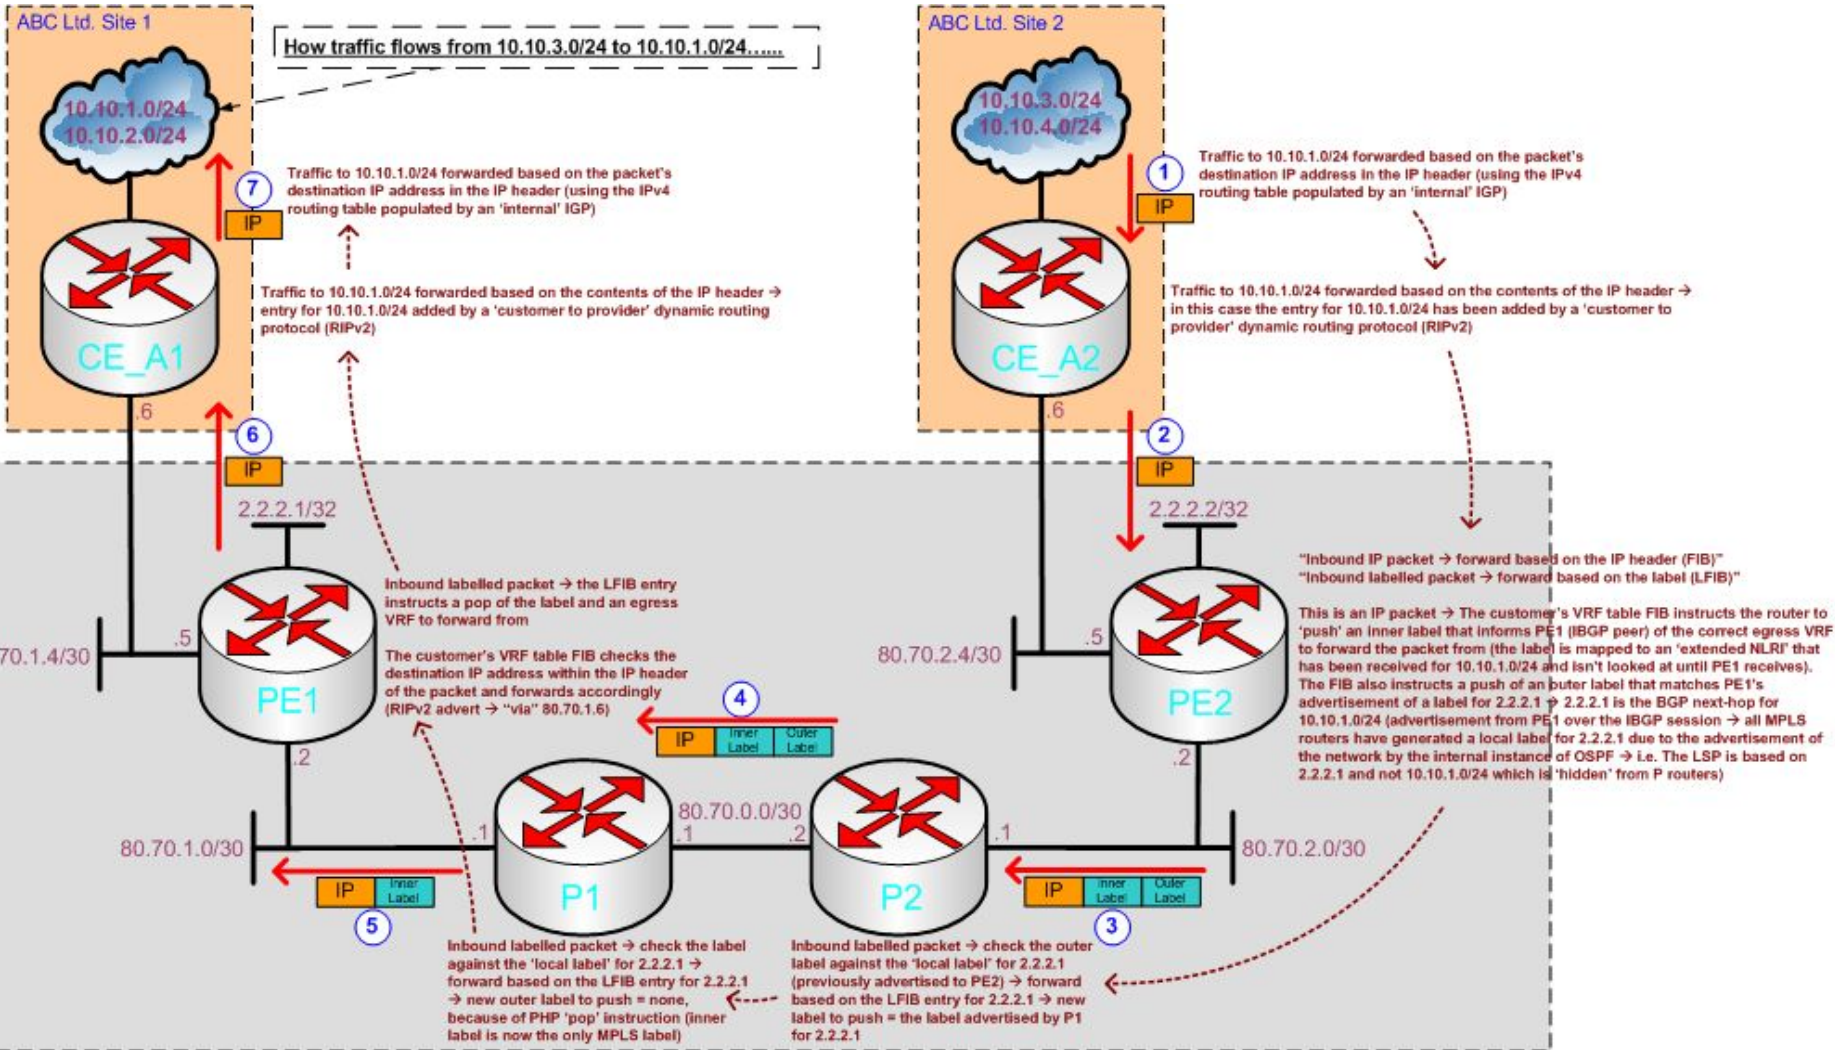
ABC Ltd. Site 1

How traffic flows from 10.10.3.0/24 to 10.10.1.0/24......

10.10.1.0/24
10.10.2.0/24

ABC Ltd. Site 2

10.10.3.0/24
10.10.4.0/24

7

IP

Traffic to 10.10.1.0/24 forwarded based on the packet's destination IP address in the IP header (using the IPv4 routing table populated by an 'internal' IGP)

1

IP

Traffic to 10.10.1.0/24 forwarded based on the packet's destination IP address in the IP header (using the IPv4 routing table populated by an 'internal' IGP)

Traffic to 10.10.1.0/24 forwarded based on the contents of the IP header → entry for 10.10.1.0/24 added by a 'customer to provider' dynamic routing protocol (RIPv2)

Traffic to 10.10.1.0/24 forwarded based on the contents of the IP header → in this case the entry for 10.10.1.0/24 has been added by a 'customer to provider' dynamic routing protocol (RIPv2)

CE_A1

CE_A2

.6

6

IP

.6

2

IP

2.2.2.1/32

2.2.2.2/32

"Inbound IP packet → forward based on the IP header (FIB)"
"Inbound labelled packet → forward based on the label (LFIB)"

Inbound labelled packet → the LFIB entry instructs a pop of the label and an egress VRF to forward from

This is an IP packet → The customer's VRF table FIB instructs the router to 'push' an inner label that informs PE1 (IBGP peer) of the correct egress VRF to forward the packet from (the label is mapped to an 'extended NLRI' that has been received for 10.10.1.0/24 and isn't looked at until PE1 receives). The FIB also instructs a push of an outer label that matches PE1's advertisement of a label for 2.2.2.1 → 2.2.2.1 is the BGP next-hop for 10.10.1.0/24 (advertisement from PE1 over the IBGP session → all MPLS routers have generated a local label for 2.2.2.1 due to the advertisement of the network by the internal instance of OSPF → i.e. The LSP is based on 2.2.2.1 and not 10.10.1.0/24 which is 'hidden' from P routers)

70.1.4/30

.5

The customer's VRF table FIB checks the destination IP address within the IP header of the packet and forwards accordingly (RIPv2 advert → "via" 80.70.1.6)

80.70.2.4/30

.5

PE1

4

IP | Inner Label | Outer Label

PE2

.2

.2

80.70.0.0/30

80.70.1.0/30

.1

.1

.2

.1

80.70.2.0/30

P1

P2

IP | Inner Label

5

IP | Inner Label | Outer Label

3

Inbound labelled packet → check the label against the 'local label' for 2.2.2.1 → forward based on the LFIB entry for 2.2.2.1 → new outer label to push = none, because of PHP 'pop' instruction (inner label is now the only MPLS label)

Inbound labelled packet → check the outer label against the 'local label' for 2.2.2.1 (previously advertised to PE2) → forward based on the LFIB entry for 2.2.2.1 → new label to push = the label advertised by P1 for 2.2.2.1